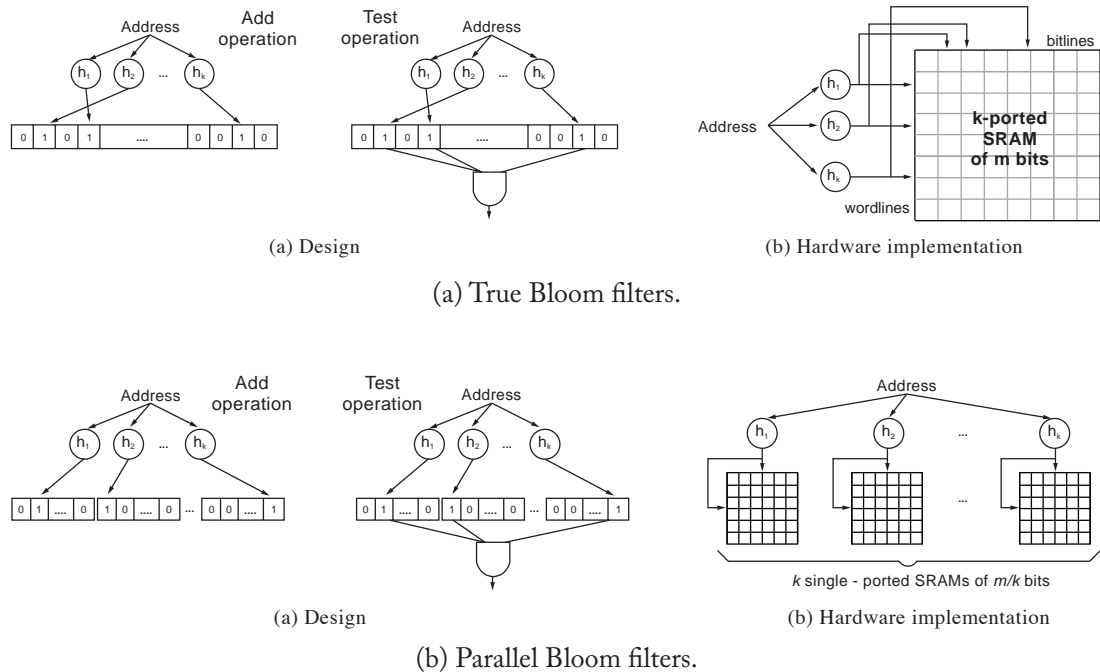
Address

Add operation

$h_1$ $h_2$ ... $h_k$

| 0 | 1 | 0 | 1 | .... | 0 | 0 | 1 | 0 |
|---|---|---|---|---|---|---|---|---|

Test operation

Address

$h_1$ $h_2$ ... $h_k$

| 0 | 1 | 0 | 1 | .... | 0 | 0 | 1 | 0 |
|---|---|---|---|---|---|---|---|---|

(a) Design

Address

$h_1$ $h_2$ $h_k$

bitlines

k-ported SRAM of m bits

wordlines

(b) Hardware implementation

(a) True Bloom filters.

Address

Add operation

$h_1$ $h_2$ ... $h_k$

| 0 | 1 | .... | 0 | 1 | 0 | .... | 0 | ... | 0 | 0 | .... | 1 |
|---|---|---|---|---|---|---|---|---|---|---|---|---|

Test operation

Address

$h_1$ $h_2$ ... $h_k$

| 0 | 1 | .... | 0 | 1 | 0 | .... | 0 | ... | 0 | 0 | .... | 1 |
|---|---|---|---|---|---|---|---|---|---|---|---|---|

(a) Design

Address

$h_1$ $h_2$ ... $h_k$

...

k single - ported SRAMs of m/k bits

(b) Hardware implementation

(b) Parallel Bloom filters.